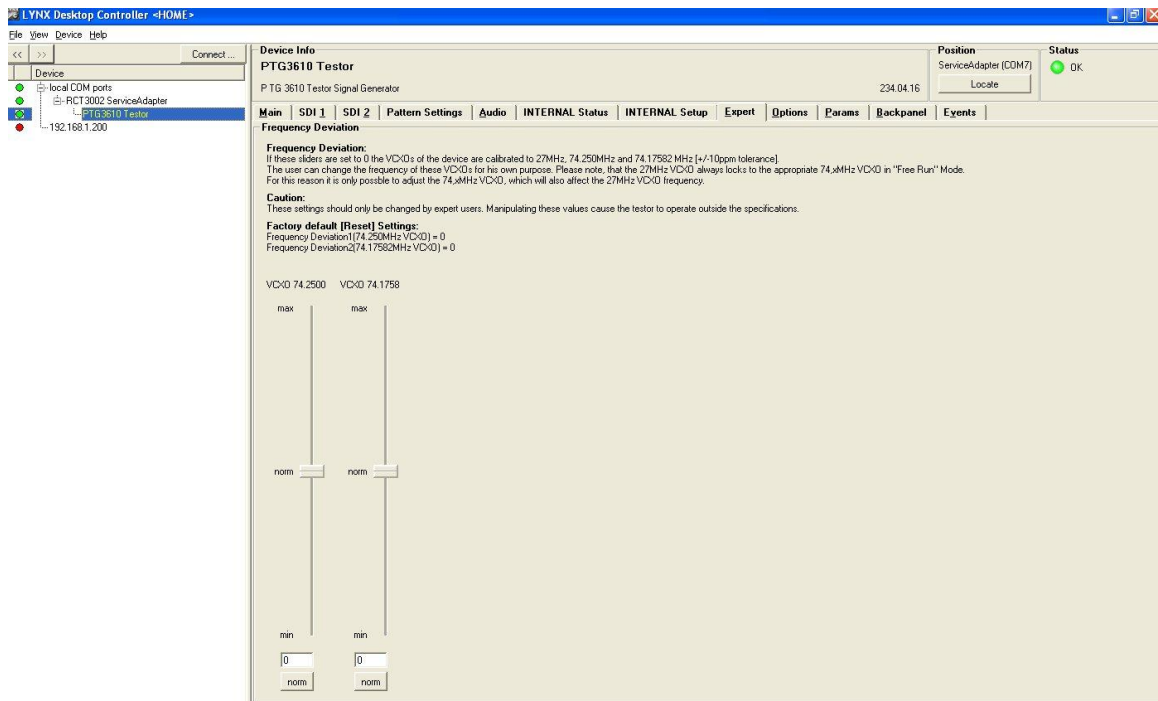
LYNX Desktop Controller <HOME>

File View Device Help

<< >> Connect ...

Device

local COM ports
RCT3002 ServiceAdapter
PTG3610 Testor
192.168.1.200

Device Info
PTG3610 Testor
P TG 3610 Testor Signal Generator
234.04.16

Position
ServiceAdapter (COM7)
Locate

Status
OK

Main | SDI 1 | SDI 2 | Pattern Settings | Audio | INTERNAL Status | INTERNAL Setup | Expert | Options | Params | Backpanel | Events

Frequency Deviation

Frequency Deviation:
If these sliders are set to 0 the VCXOs of the device are calibrated to 27MHz, 74.250MHz and 74.17582 MHz [+/-10ppm tolerance].
The user can change the frequency of these VCXOs for his own purpose. Please note, that the 27MHz VCXO always locks to the appropriate 74,xMHz VCXO in "Free Run" Mode.
For this reason it is only possble to adjust the 74,xMHz VCXO, which will also affect the 27MHz VCXO frequency.

Caution:
These settings should only be changed by expert users. Manipulating these values cause the testor to operate outside the specifications.

Factory default [Reset] Settings:
Frequency Deviation1(74.250MHz VCXO) = 0
Frequency Deviation2(74.17582MHz VCXO) = 0

VCXO 74.2500 VCXO 74.1758

max max

norm norm

min min

0 0

norm norm